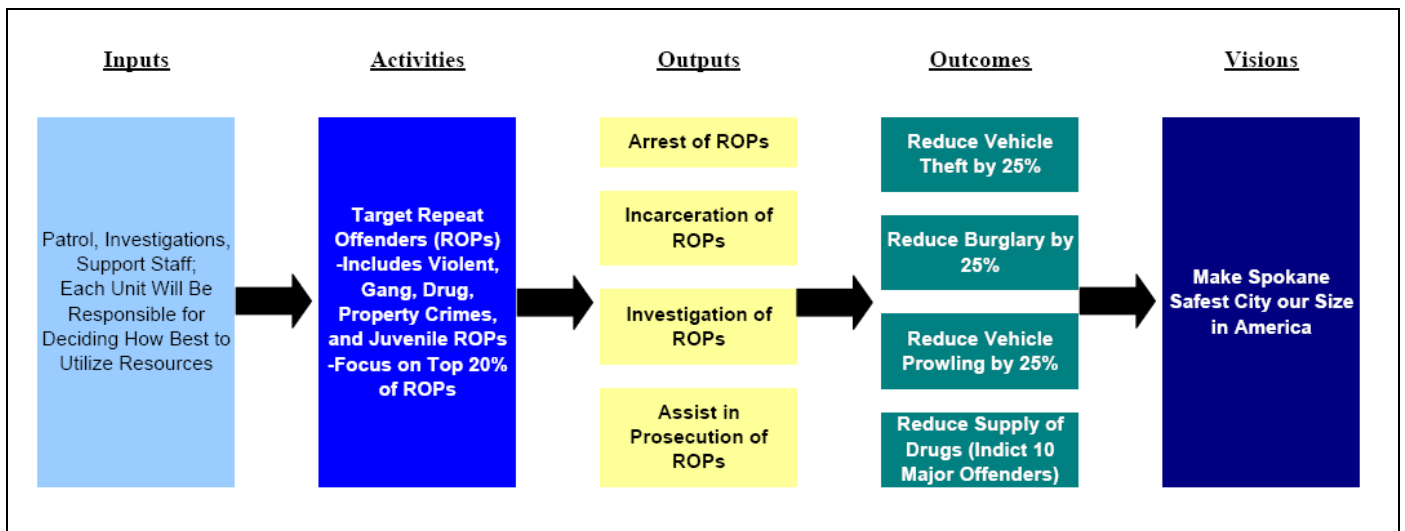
Inputs

Activities

Outputs

Outcomes

Visions

Patrol, Investigations, Support Staff; Each Unit Will Be Responsible for Deciding How Best to Utilize Resources

Target Repeat Offenders (ROPs) -Includes Violent, Gang, Drug, Property Crimes, and Juvenile ROPs -Focus on Top 20% of ROPs

Arrest of ROPs

Incarceration of ROPs

Investigation of ROPs

Assist in Prosecution of ROPs

Reduce Vehicle Theft by 25%

Reduce Burglary by 25%

Reduce Vehicle Prowling by 25%

Reduce Supply of Drugs (Indict 10 Major Offenders)

Make Spokane Safest City our Size in America